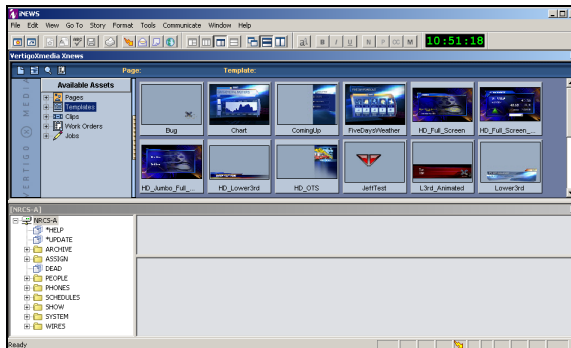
iNEWS

File Edit View Go To Story Format Tools Communicate Window Help

B I U N CC M

10:51:18

VertigoXmedia Xnews

Page: Template:

VERTIGO MEDIA

Available Assets

Pages
Templates
Clips
Work Orders
Jobs

Bug
Chart
ComingUp
FiveDaysWeather
HD_Full_Screen
HD_Full_Screen_...
HD_Jumbo_Full_...
HD_Lower3rd
HD_OTS
JeffTest
L3rd_Animated
Lower3rd

[NRCS-A]

NRCS-A
*HELP
*UPDATE
ARCHIVE
ASSIGN
DEAD
PEOPLE
PHONES
SCHEDULES
SHOW
SYSTEM
WIRES

Ready